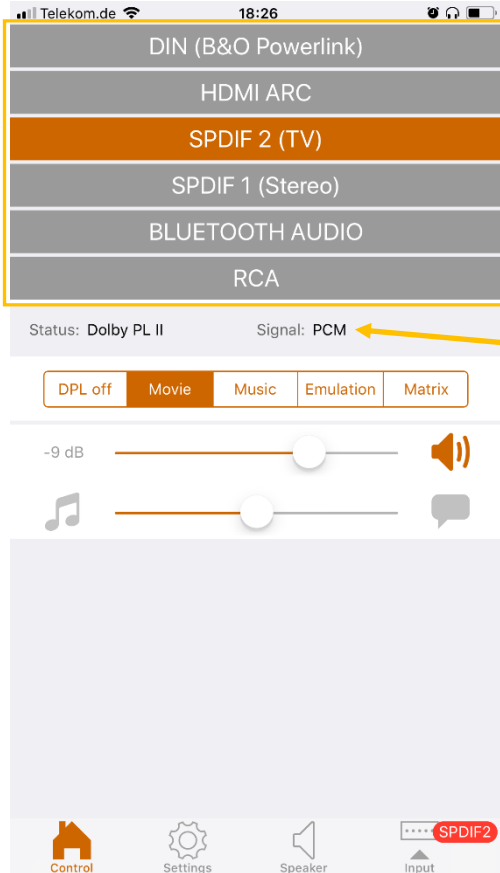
Telekom.de 18:26

DIN (B&O Powerlink)

HDMI ARC

SPDIF 2 (TV)

SPDIF 1 (Stereo)

BLUETOOTH AUDIO

RCA

Status: Dolby PL II Signal: PCM

DPL off | Movie | Music | Emulation | Matrix

-9 dB

Control Settings Speaker Input SPDIF2